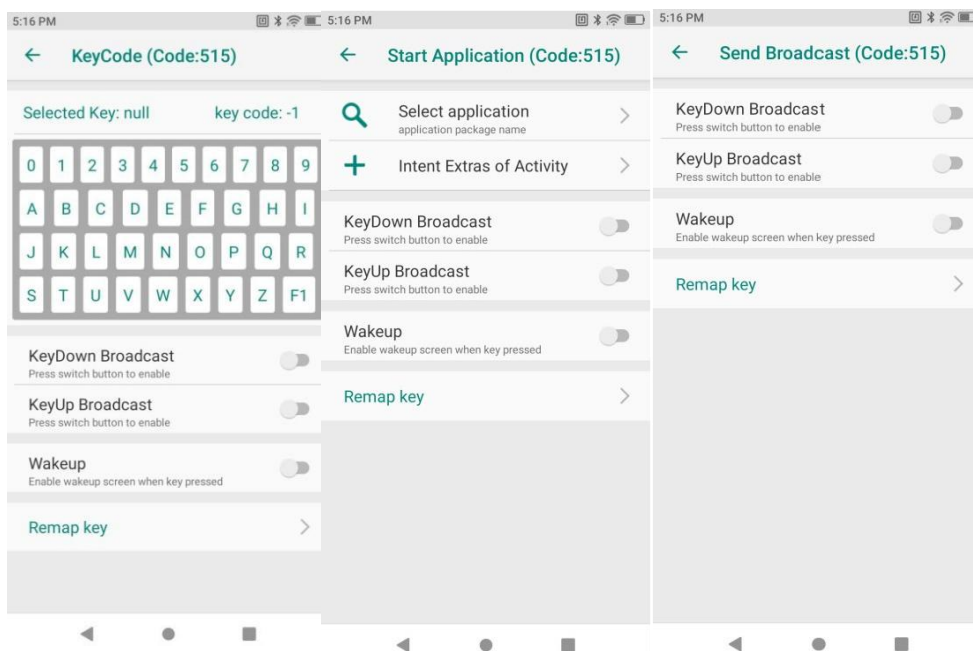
5:16 PM

← KeyCode (Code:515)

Selected Key: null key code: -1

0 1 2 3 4 5 6 7 8 9

A B C D E F G H I

J K L M N O P Q R

S T U V W X Y Z F1

KeyDown Broadcast
Press switch button to enable

KeyUp Broadcast
Press switch button to enable

Wakeup
Enable wakeup screen when key pressed

Remap key

5:16 PM

← Start Application (Code:515)

Select application
application package name

Intent Extras of Activity

KeyDown Broadcast
Press switch button to enable

KeyUp Broadcast
Press switch button to enable

Wakeup
Enable wakeup screen when key pressed

Remap key

5:16 PM

← Send Broadcast (Code:515)

KeyDown Broadcast
Press switch button to enable

KeyUp Broadcast
Press switch button to enable

Wakeup
Enable wakeup screen when key pressed

Remap key